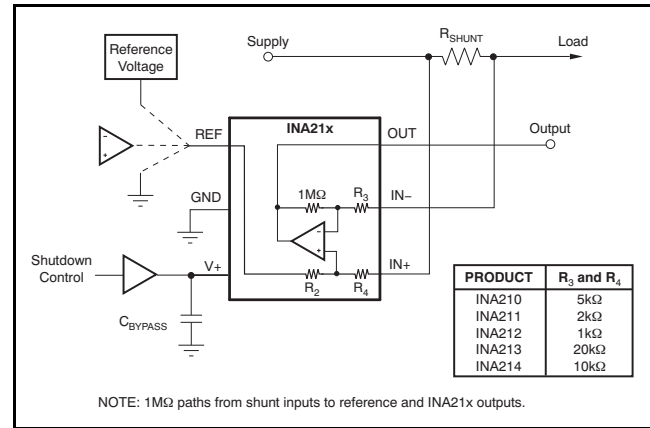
Reference Voltage

Supply

$R_{SHUNT}$

Load

REF

INA21x

OUT

Output

GND

1MΩ

$R_3$

IN−

Shutdown Control

V+

$R_2$

$R_4$

IN+

$C_{BYPASS}$

| PRODUCT | $R_3$ and $R_4$ |
|---|---|
| INA210 | 5kΩ |
| INA211 | 2kΩ |
| INA212 | 1kΩ |
| INA213 | 20kΩ |
| INA214 | 10kΩ |

NOTE: 1MΩ paths from shunt inputs to reference and INA21x outputs.